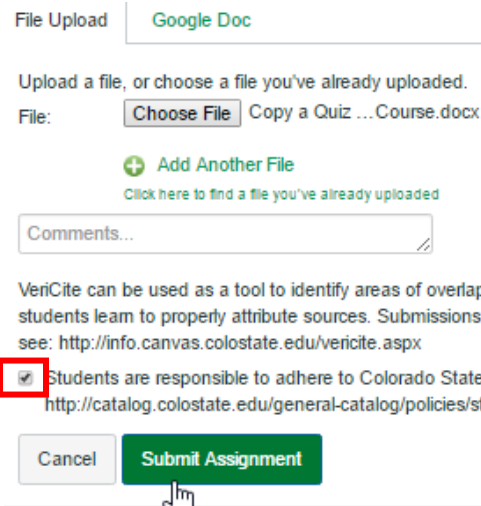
File Upload Google Doc

Upload a file, or choose a file you've already uploaded.

File: Choose File Copy a Quiz ...Course.docx

Add Another File

Click here to find a file you've already uploaded

Comments...

VeriCite can be used as a tool to identify areas of overla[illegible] students learn to properly attribute sources. Submissions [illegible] see: http://info.canvas.colostate.edu/vericite.aspx

Students are responsible to adhere to Colorado State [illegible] http://catalog.colostate.edu/general-catalog/policies/s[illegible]

Cancel Submit Assignment